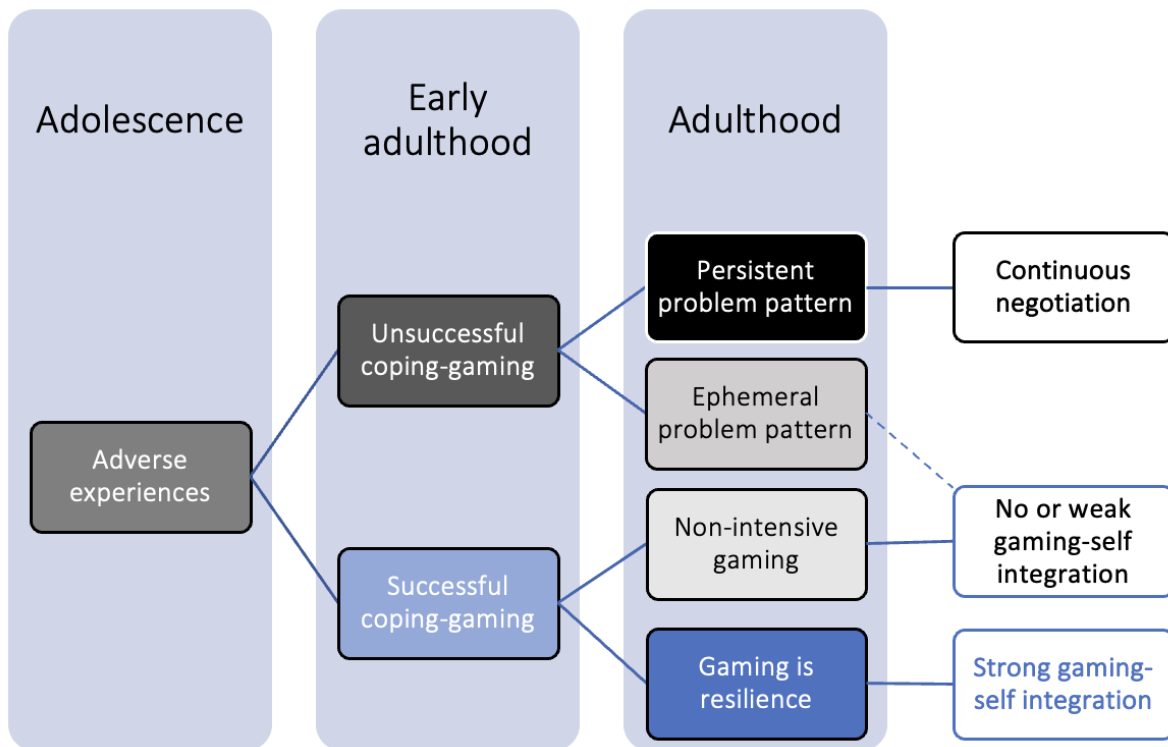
Adolescence

Early adulthood

Adulthood

Adverse experiences

Unsuccessful coping-gaming

Successful coping-gaming

Persistent problem pattern

Ephemeral problem pattern

Non-intensive gaming

Gaming is resilience

Continuous negotiation

No or weak gaming-self integration

Strong gaming-self integration